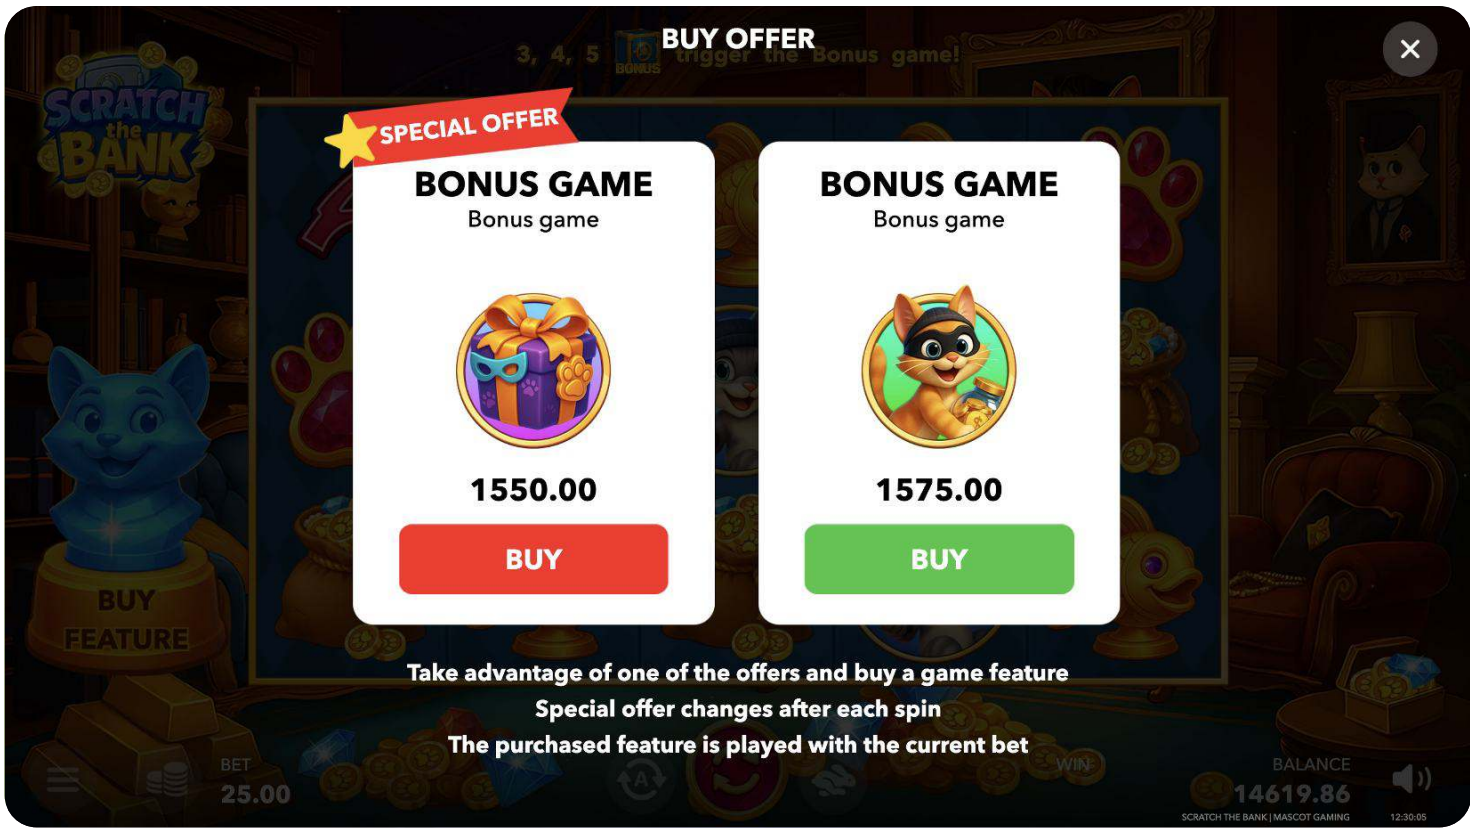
BUY OFFER

3, 4, 5 BONUS trigger the Bonus game!

SCRATCH the BANK

SPECIAL OFFER

BONUS GAME
Bonus game

1550.00

BUY

BONUS GAME
Bonus game

1575.00

BUY

BUY FEATURE

Take advantage of one of the offers and buy a game feature
Special offer changes after each spin
The purchased feature is played with the current bet

BET
25.00

WIN

BALANCE
14619.86

SCRATCH THE BANK | MASCOT GAMING

12:30:05